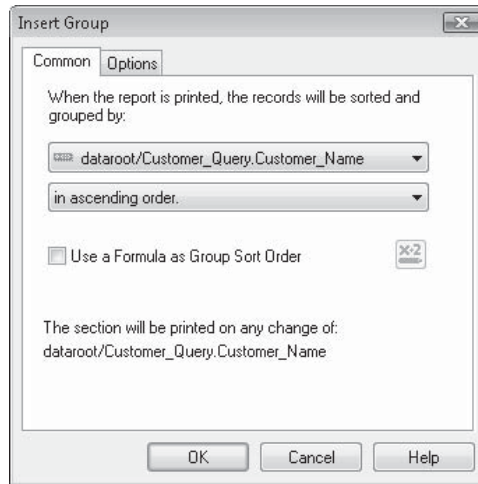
Insert Group

Common | Options

When the report is printed, the records will be sorted and grouped by:

dataroot/Customer_Query.Customer_Name

in ascending order.

Use a Formula as Group Sort Order

x-2

The section will be printed on any change of:
dataroot/Customer_Query.Customer_Name

OK | Cancel | Help